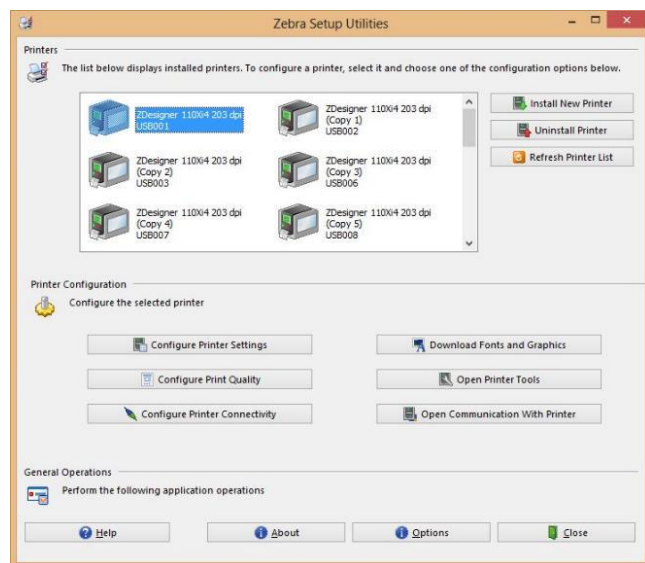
Zebra Setup Utilities

Printers

The list below displays installed printers. To configure a printer, select it and choose one of the configuration options below.

ZDesigner 110Xi4 203 dpi
USB001

ZDesigner 110Xi4 203 dpi
(Copy 1)
USB002

ZDesigner 110Xi4 203 dpi
(Copy 2)
USB003

ZDesigner 110Xi4 203 dpi
(Copy 3)
USB006

ZDesigner 110Xi4 203 dpi
(Copy 4)
USB007

ZDesigner 110Xi4 203 dpi
(Copy 5)
USB008

Install New Printer

Uninstall Printer

Refresh Printer List

Printer Configuration

Configure the selected printer

Configure Printer Settings

Download Fonts and Graphics

Configure Print Quality

Open Printer Tools

Configure Printer Connectivity

Open Communication With Printer

General Operations

Perform the following application operations

Help

About

Options

Close